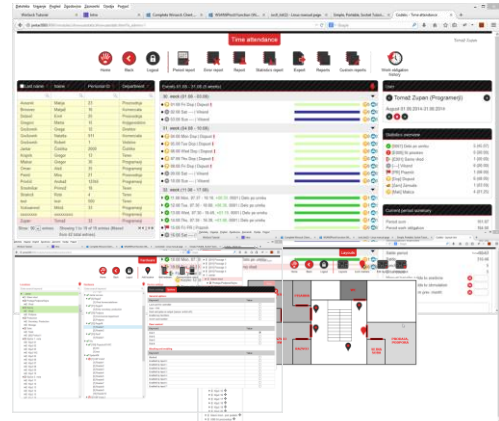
Time attendance

Home Back Logout Period report Daily report Report Statistics report Export Reports Custom reports Work obligation history

Last name Name Personal ID Department

Events 01.08 - 31.08 (4 weeks)

31. week (01.08 - 03.08)

32. week (04.08 - 10.08)

33. week (11.08 - 17.08)

User

Tomaž Zupan (Programerji)

Statistics overview

Current period summary